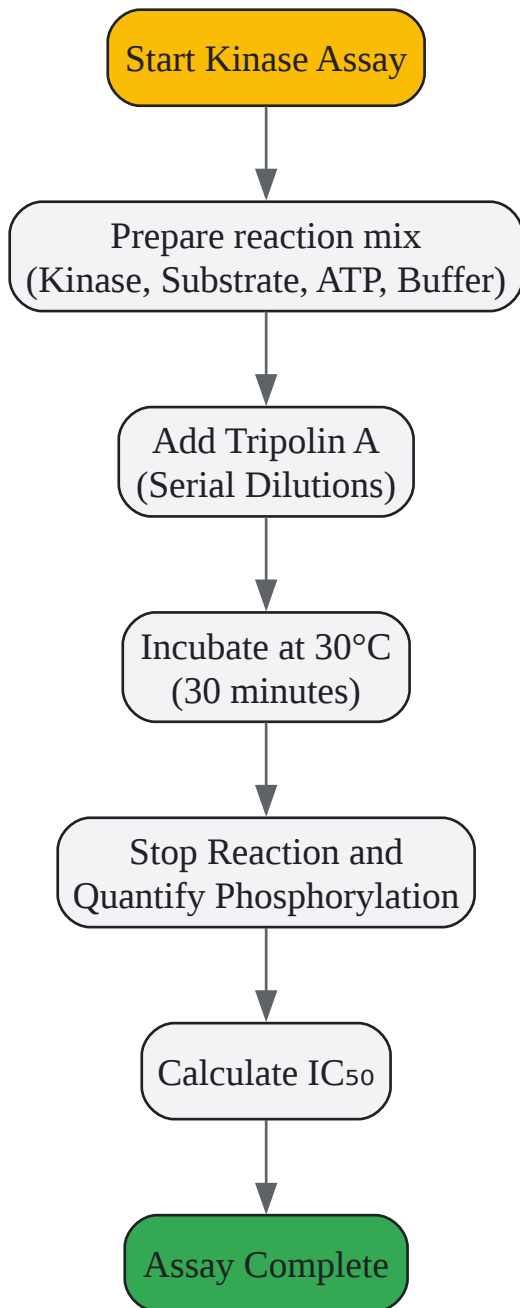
Start Kinase Assay

Prepare reaction mix
(Kinase, Substrate, ATP, Buffer)

Add Tripolin A
(Serial Dilutions)

Incubate at 30°C
(30 minutes)

Stop Reaction and
Quantify Phosphorylation

Calculate $IC_{50}$

Assay Complete